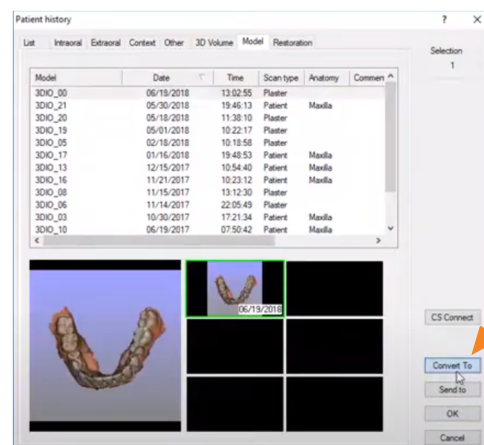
Patient history

? ×

List | Intraoral | Extraoral | Context | Other | 3D Volume | Model | Restoration

Selection
1

| Model | Date | Time | Scan type | Anatomy | Commen |
|---|---|---|---|---|---|
| 3DIO_00 | 06/19/2018 | 13:02:55 | Plaster | | |
| 3DIO_21 | 05/30/2018 | 19:46:13 | Patient | Maxilla | |
| 3DIO_20 | 05/18/2018 | 11:38:10 | Plaster | | |
| 3DIO_19 | 05/01/2018 | 10:22:17 | Plaster | | |
| 3DIO_05 | 02/18/2018 | 10:18:58 | Plaster | | |
| 3DIO_17 | 01/16/2018 | 19:48:53 | Patient | Maxilla | |
| 3DIO_13 | 12/15/2017 | 10:54:40 | Patient | Maxilla | |
| 3DIO_16 | 11/21/2017 | 10:23:12 | Patient | Maxilla | |
| 3DIO_08 | 11/15/2017 | 13:12:30 | Plaster | | |
| 3DIO_06 | 11/14/2017 | 22:05:49 | Plaster | | |
| 3DIO_03 | 10/30/2017 | 17:21:34 | Patient | Maxilla | |
| 3DIO_10 | 06/19/2017 | 07:50:42 | Patient | Maxilla | |

06/19/2018

CS Connect

Convert To

Send to

OK

Cancel